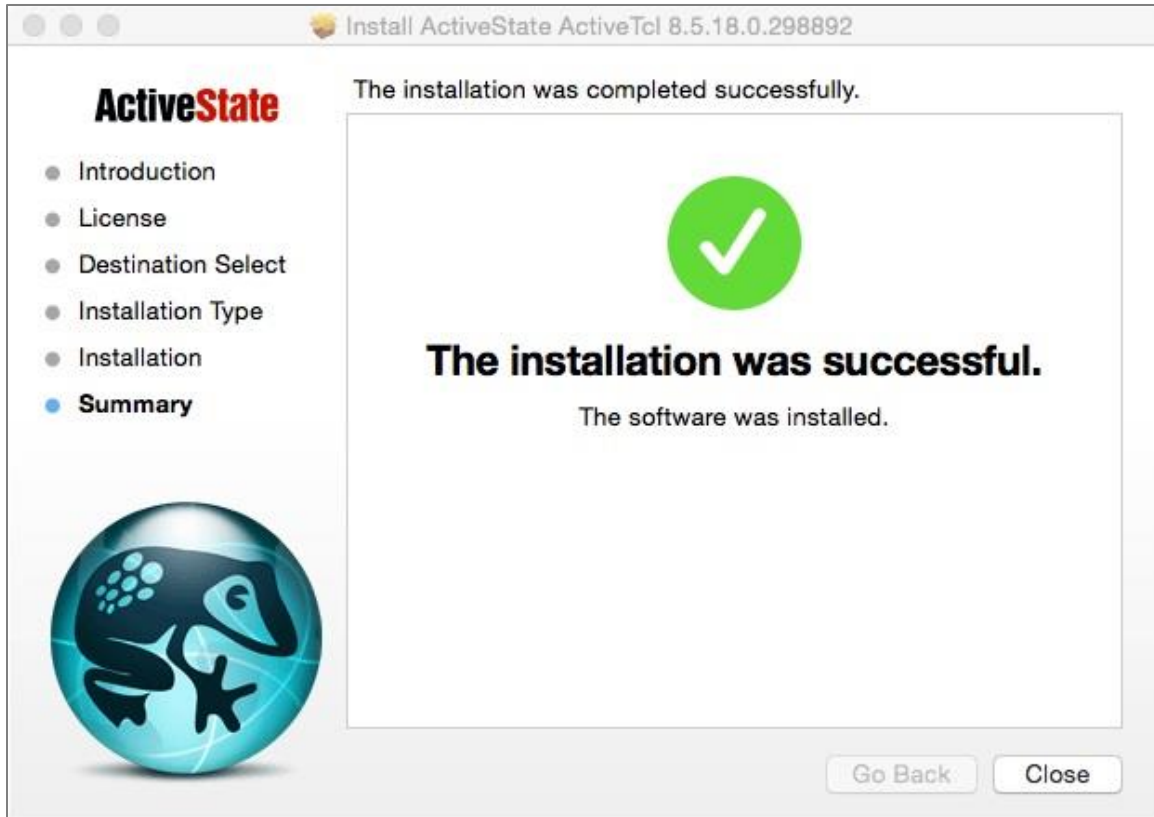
Install ActiveState ActiveTcl 8.5.18.0.298892

ActiveState

Introduction
License
Destination Select
Installation Type
Installation
Summary

The installation was completed successfully.

The installation was successful.

The software was installed.

Go Back
Close